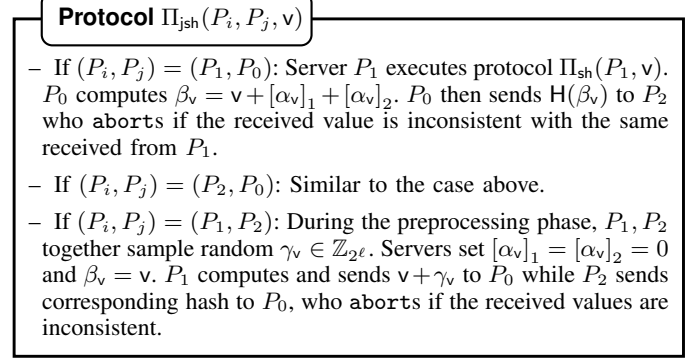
**Protocol** $\Pi_{\mathsf{jsh}}(P_i, P_j, \mathsf{v})$

– If $(P_i, P_j) = (P_1, P_0)$: Server $P_1$ executes protocol $\Pi_{\mathsf{sh}}(P_1, \mathsf{v})$. $P_0$ computes $\beta_{\mathsf{v}} = \mathsf{v} + [\alpha_{\mathsf{v}}]_1 + [\alpha_{\mathsf{v}}]_2$. $P_0$ then sends $\mathsf{H}(\beta_{\mathsf{v}})$ to $P_2$ who aborts if the received value is inconsistent with the same received from $P_1$.

– If $(P_i, P_j) = (P_2, P_0)$: Similar to the case above.

– If $(P_i, P_j) = (P_1, P_2)$: During the preprocessing phase, $P_1, P_2$ together sample random $\gamma_{\mathsf{v}} \in \mathbb{Z}_{2^\ell}$. Servers set $[\alpha_{\mathsf{v}}]_1 = [\alpha_{\mathsf{v}}]_2 = 0$ and $\beta_{\mathsf{v}} = \mathsf{v}$. $P_1$ computes and sends $\mathsf{v} + \gamma_{\mathsf{v}}$ to $P_0$ while $P_2$ sends corresponding hash to $P_0$, who aborts if the received values are inconsistent.